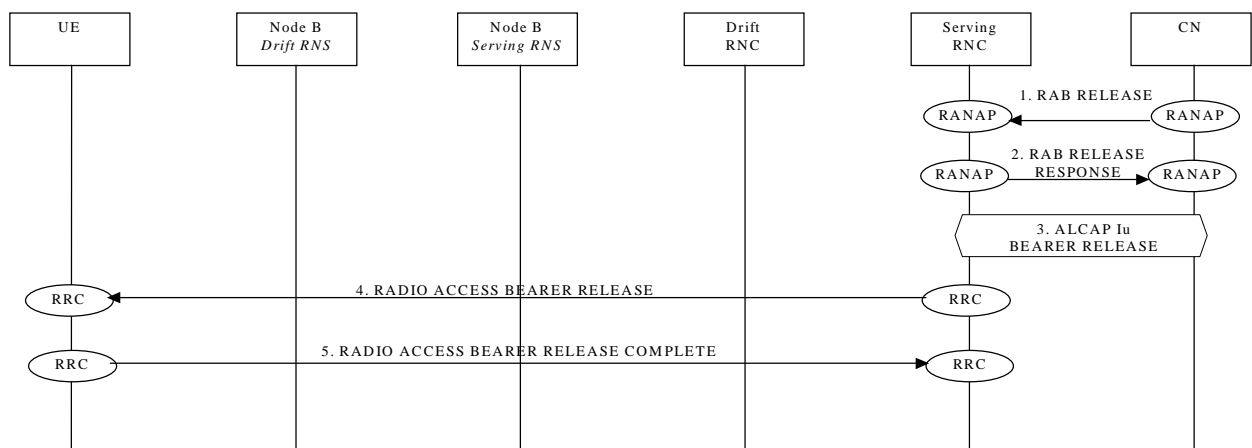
UE

Node B
Drift RNS

Node B
Serving RNS

Drift
RNC

Serving
RNC

CN

1. RAB RELEASE

RANAP

RANAP

2. RAB RELEASE
RESPONSE

RANAP

RANAP

3. ALCAP Iu
BEARER RELEASE

RRC

4. RADIO ACCESS BEARER RELEASE

RRC

RRC

5. RADIO ACCESS BEARER RELEASE COMPLETE

RRC